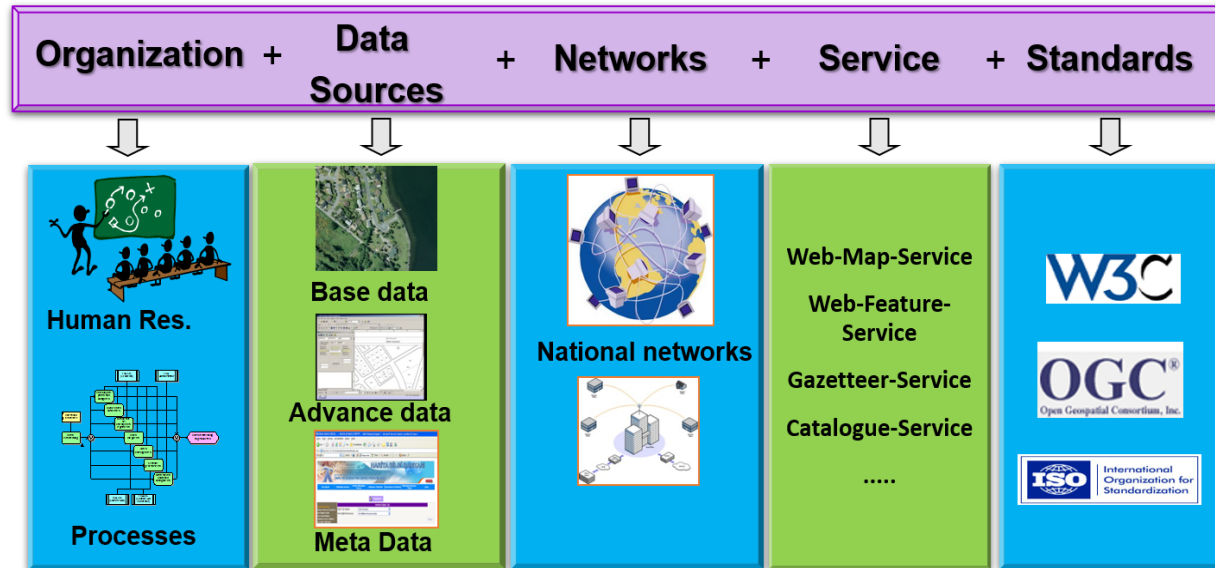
Organization + Data Sources + Networks + Service + Standards

Human Res.

Processes

Base data

Advance data

Meta Data

National networks

Web-Map-Service

Web-Feature-Service

Gazetteer-Service

Catalogue-Service

.....

W3C

OGC®
Open Geospatial Consortium, Inc.

ISO International Organization for Standardization